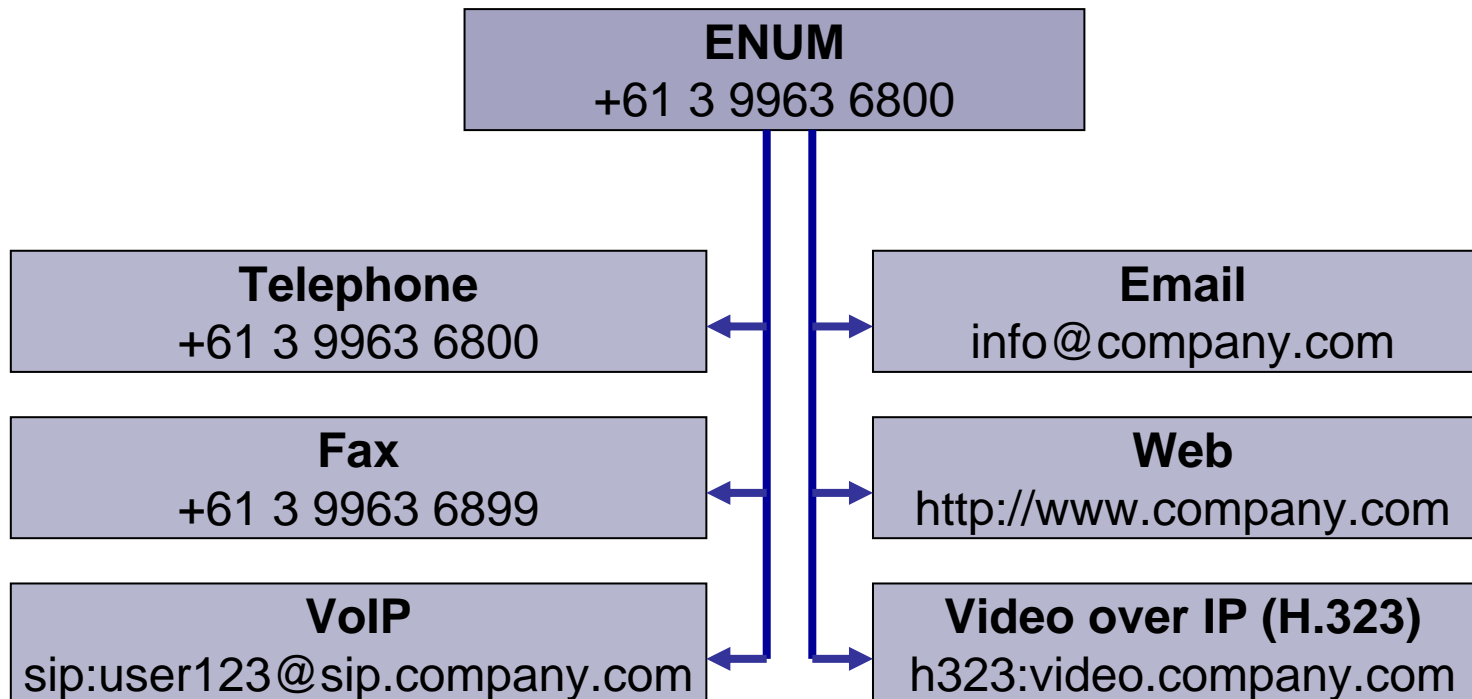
ENUM
+61 3 9963 6800

Telephone
+61 3 9963 6800

Fax
+61 3 9963 6899

VoIP
sip:user123@sip.company.com

Email
info@company.com

Web
http://www.company.com

Video over IP (H.323)
h323:video.company.com